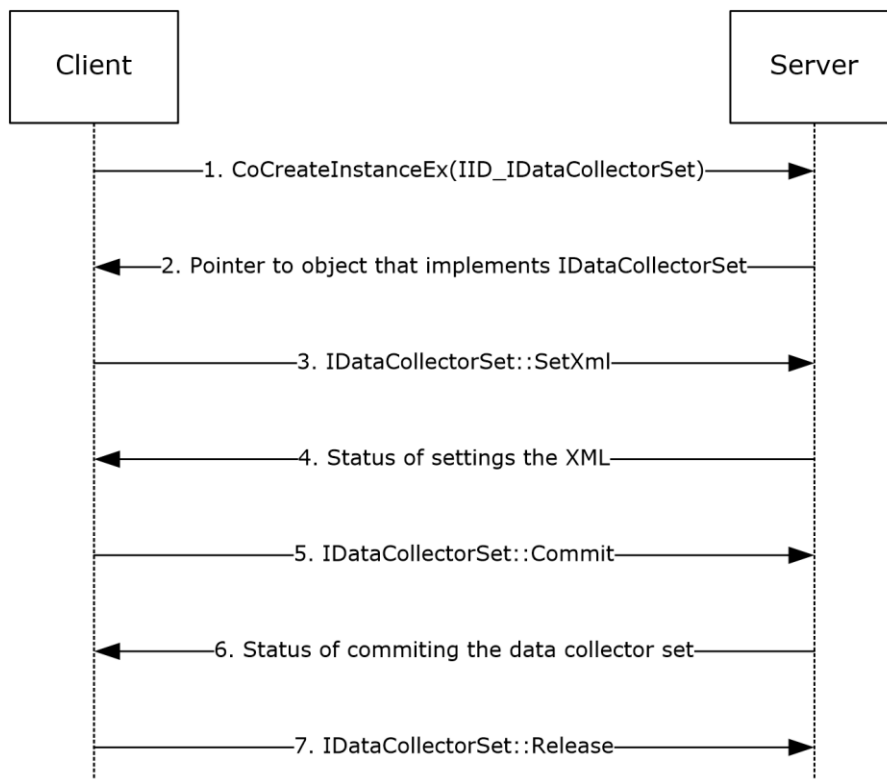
Client

Server

1. CoCreateInstanceEx(IID_IDataCollectorSet)

2. Pointer to object that implements IDataCollectorSet

3. IDataCollectorSet::SetXml

4. Status of settings the XML

5. IDataCollectorSet::Commit

6. Status of commiting the data collector set

7. IDataCollectorSet::Release